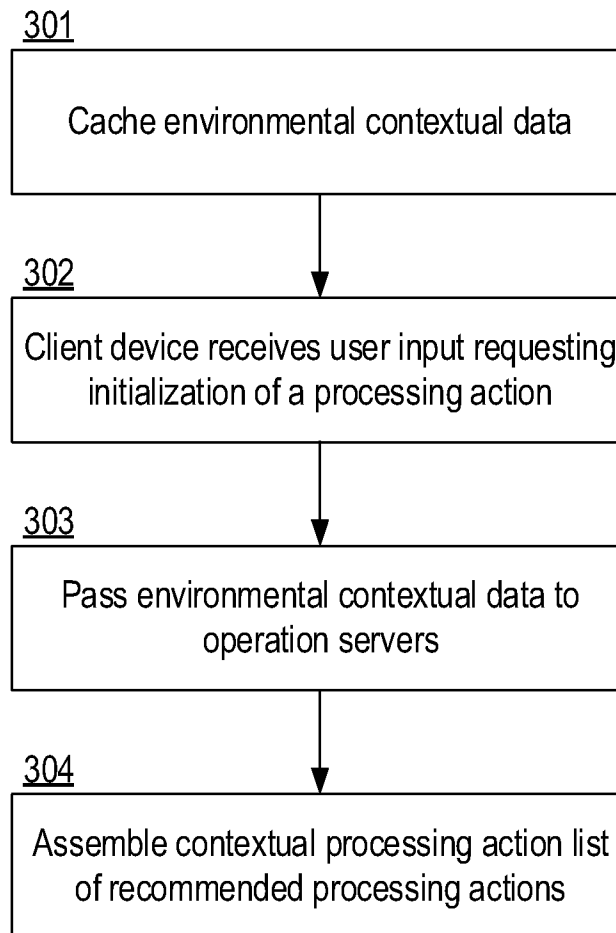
301

Cache environmental contextual data

302

Client device receives user input requesting initialization of a processing action

303

Pass environmental contextual data to operation servers

304

Assemble contextual processing action list of recommended processing actions